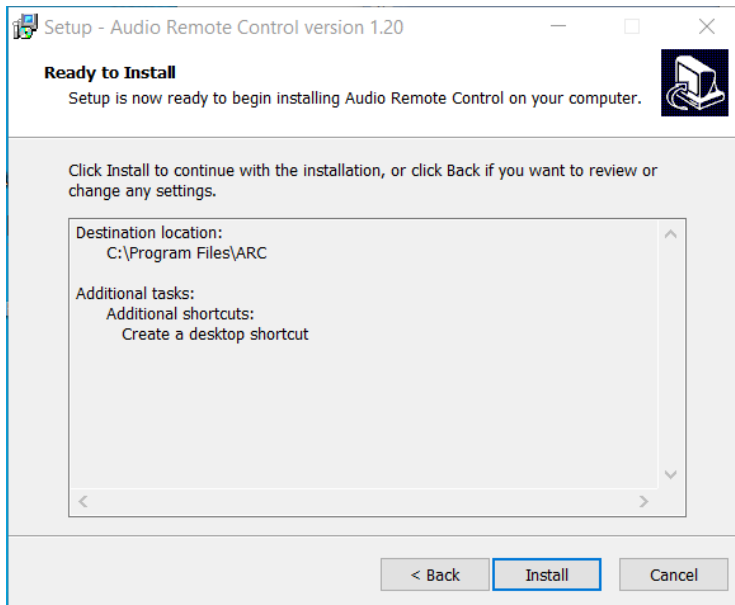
Setup - Audio Remote Control version 1.20

Ready to Install
Setup is now ready to begin installing Audio Remote Control on your computer.

Click Install to continue with the installation, or click Back if you want to review or change any settings.

Destination location:
C:\Program Files\ARC

Additional tasks:
Additional shortcuts:
Create a desktop shortcut

< Back
Install
Cancel